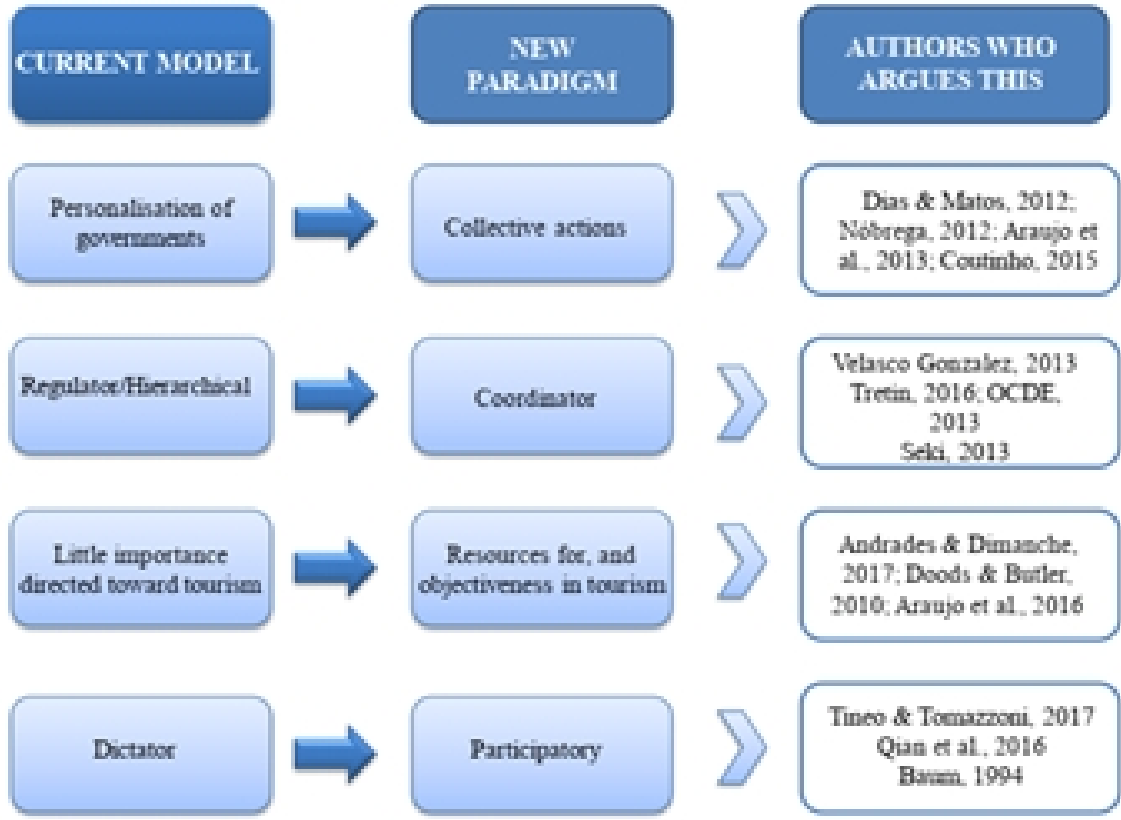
CURRENT MODEL

NEW PARADIGM

AUTHORS WHO ARGUES THIS

Personalisation of governments

Collective actions

Dias & Matos, 2012; Nóbrega, 2012; Araujo et al., 2013; Coutinho, 2015

Regulator/Hierarchical

Coordinator

Velasco Gonzalez, 2013
Tretin, 2016; OCDE, 2013
Seki, 2013

Little importance directed toward tourism

Resources for, and objectiveness in tourism

Andrades & Dimanche, 2017; Doods & Butler, 2010; Araujo et al., 2016

Dictator

Participatory

Tineo & Tomazzoni, 2017
Qian et al., 2016
Baum, 1994